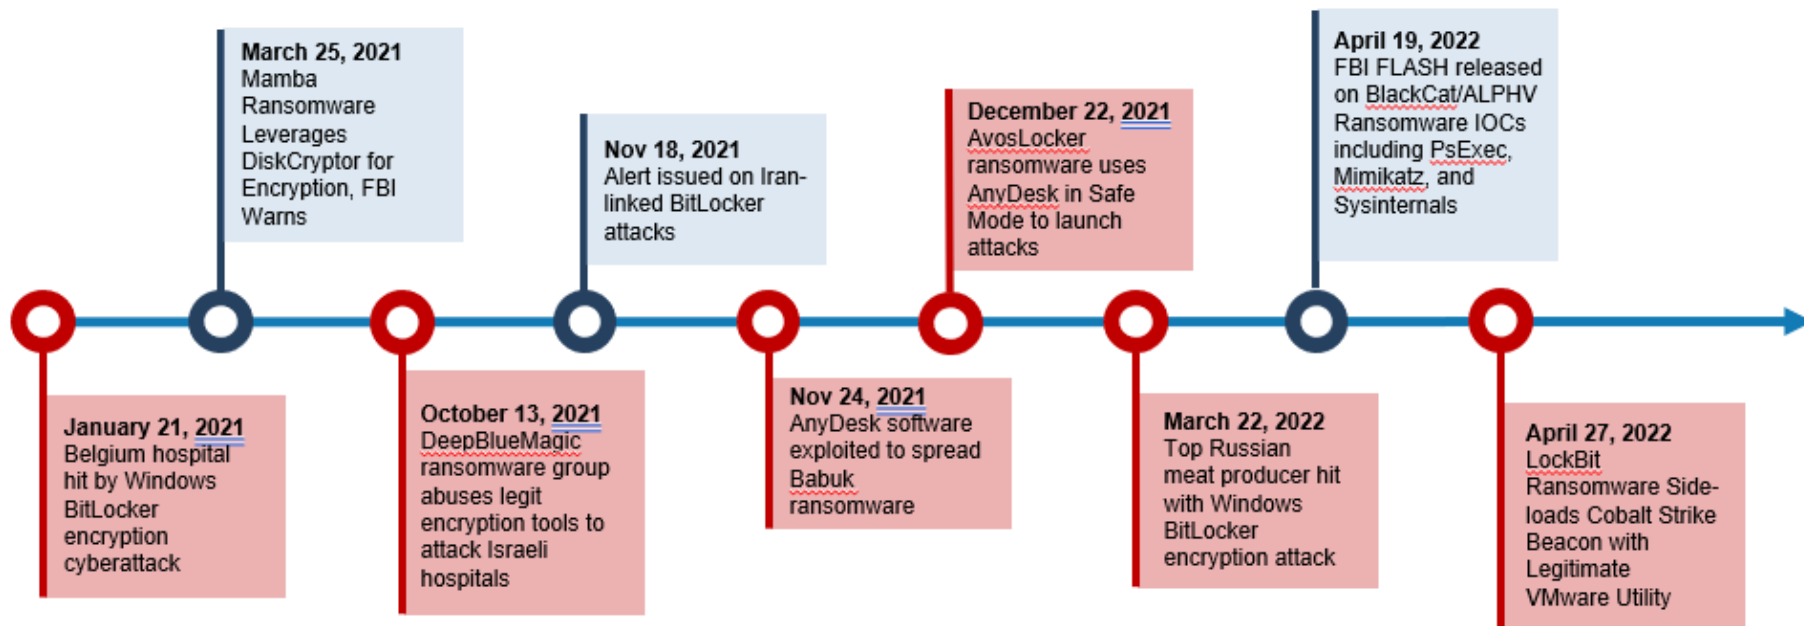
March 25, 2021
Mamba Ransomware Leverages DiskCryptor for Encryption, FBI Warns

Nov 18, 2021
Alert issued on Iran-linked BitLocker attacks

December 22, 2021
AvosLocker ransomware uses AnyDesk in Safe Mode to launch attacks

April 19, 2022
FBI FLASH released on BlackCat/ALPHV Ransomware IOCs including PsExec, Mimikatz, and Sysinternals

January 21, 2021
Belgium hospital hit by Windows BitLocker encryption cyberattack

October 13, 2021
DeepBlueMagic ransomware group abuses legit encryption tools to attack Israeli hospitals

Nov 24, 2021
AnyDesk software exploited to spread Babuk ransomware

March 22, 2022
Top Russian meat producer hit with Windows BitLocker encryption attack

April 27, 2022
LockBit Ransomware Side-loads Cobalt Strike Beacon with Legitimate VMware Utility